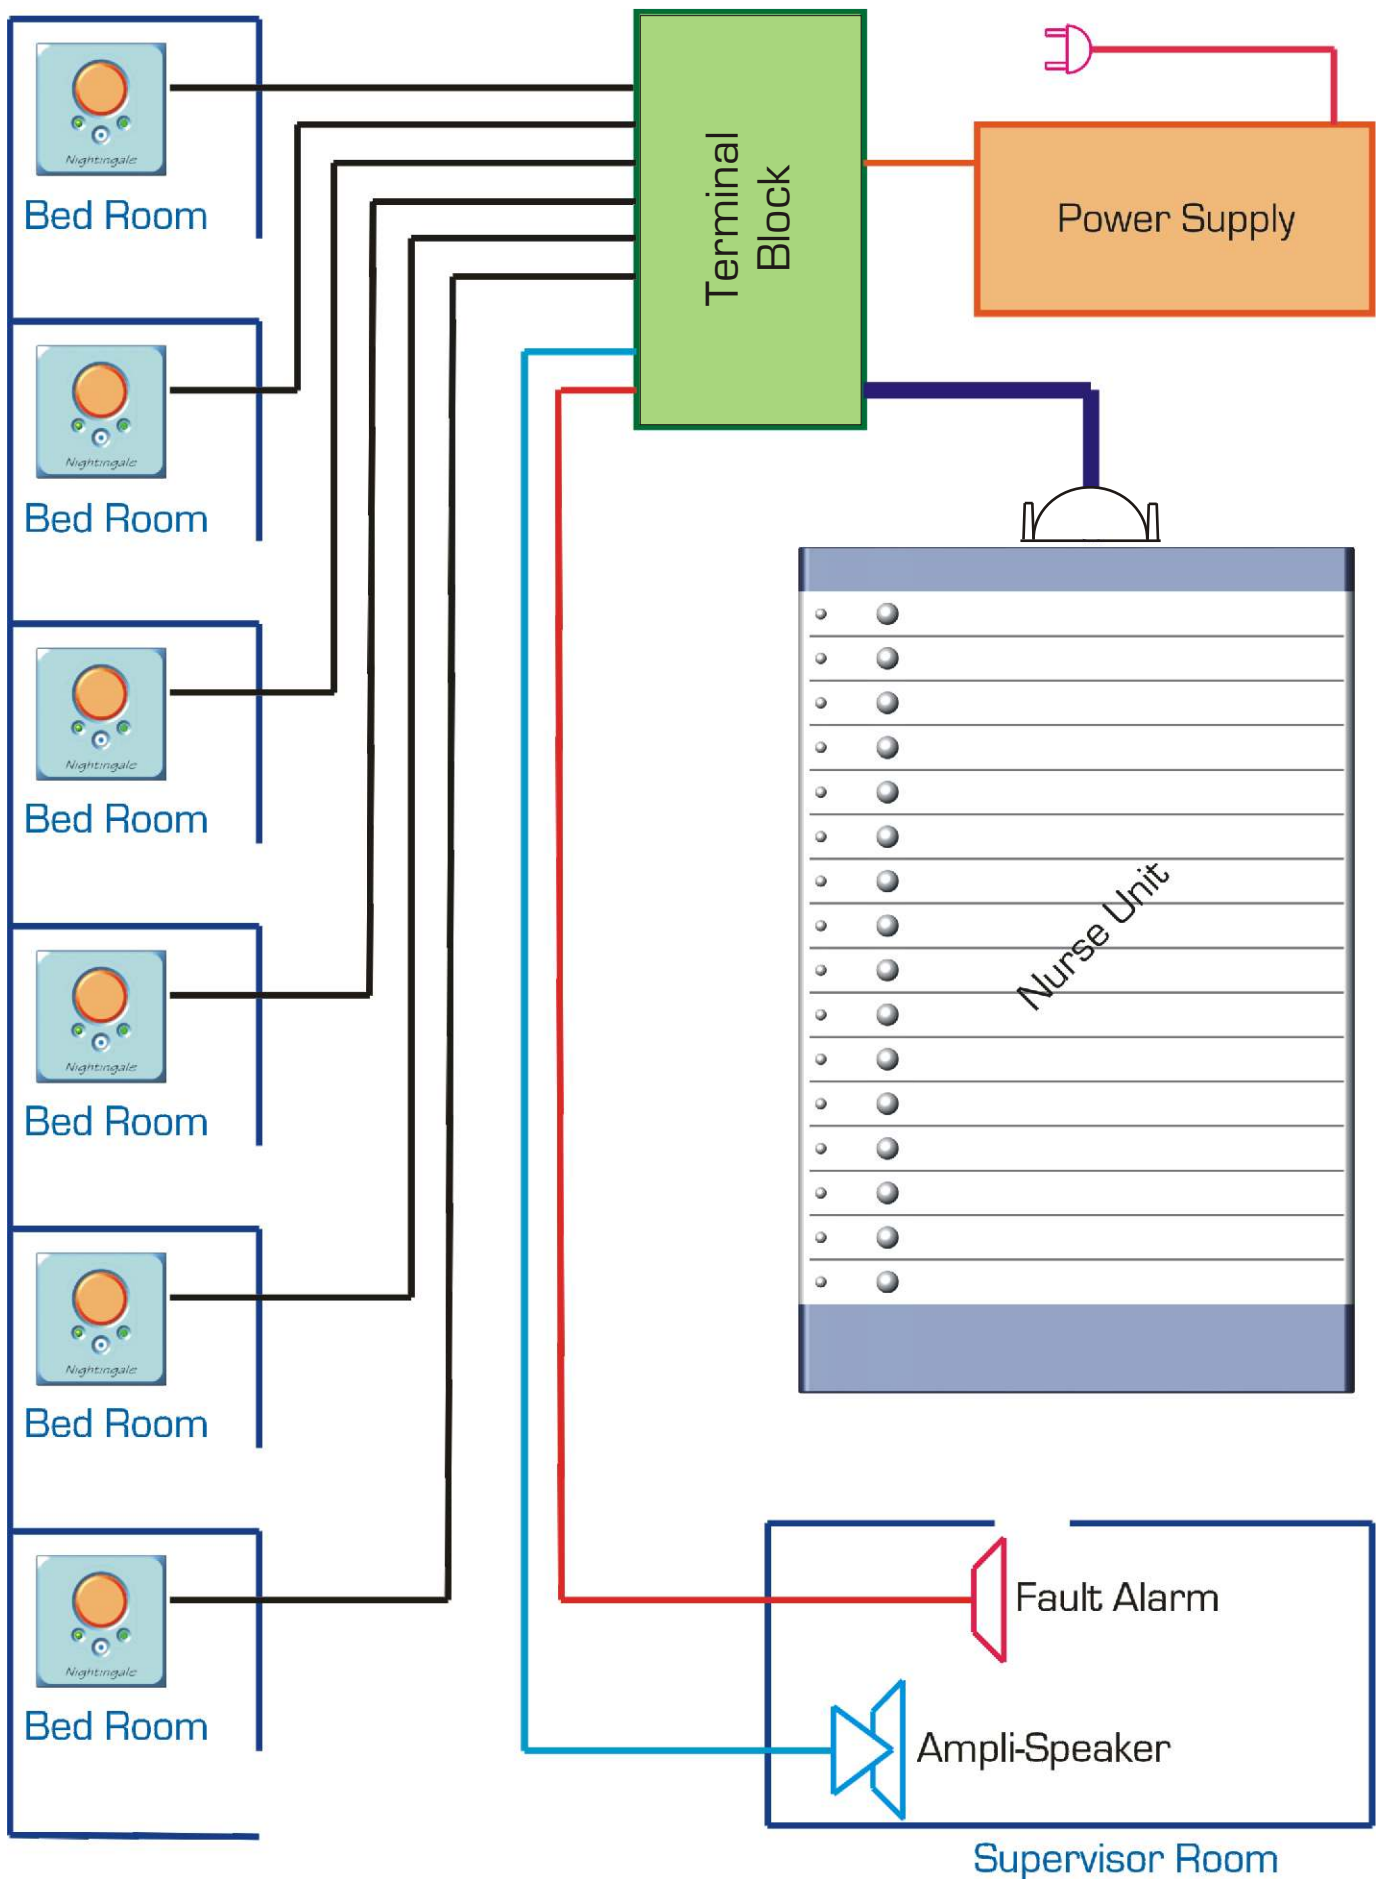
Nightingale
Bed Room

Nightingale
Bed Room

Nightingale
Bed Room

Nightingale
Bed Room

Nightingale
Bed Room

Nightingale
Bed Room

Terminal Block

Power Supply

Nurse Unit

Fault Alarm

Ampli-Speaker

Supervisor Room